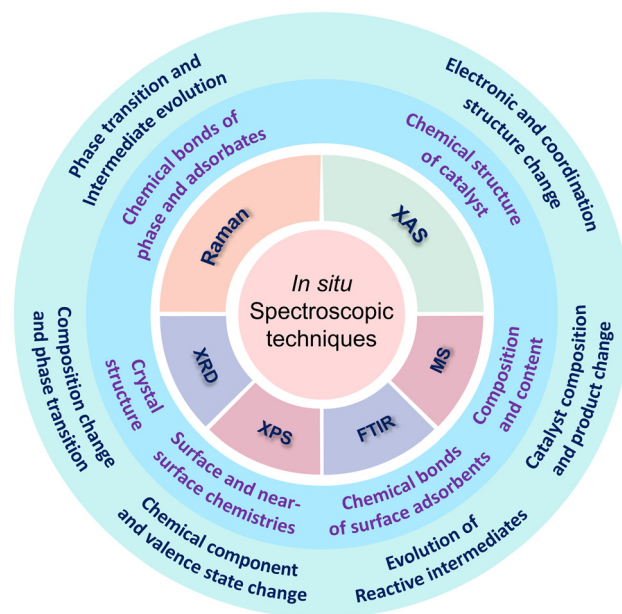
In situ Spectroscopic techniques

Raman

XAS

MS

FTIR

XPS

XRD

Chemical bonds of phase and adsorbates

Chemical structure of catalyst

Composition and content

Chemical bonds of surface adsorbents

Surface and near-surface chemistries

Crystal structure

Phase transition and Intermediate evolution

Electronic and coordination structure change

Catalyst composition and product change

Evolution of Reactive intermediates

Chemical component and valence state change

Composition change and phase transition